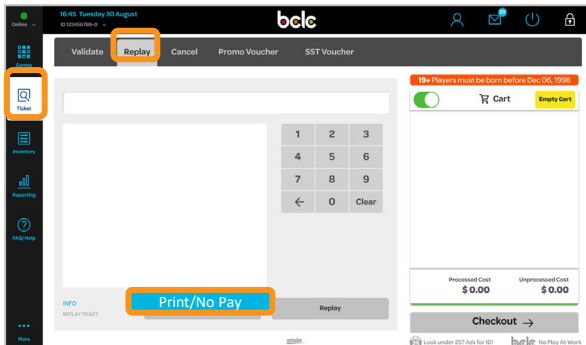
Online

16:45 Tuesday 30 August
ID 123456789-0

bclc

Games

Ticket

Inventory

Reporting

FAQ/Help

More

Validate
Replay
Cancel
Promo Voucher
SST Voucher

19+ Players must be born before Dec 06, 1998

Cart
Empty Cart

| 1 | 2 | 3 |
|---|---|---|
| 4 | 5 | 6 |
| 7 | 8 | 9 |
| ← | 0 | Clear |

INFO
REPLAY TICKET

Print/No Pay

Replay

Processed Cost
$ 0.00

Unprocessed Cost
$0.00

Checkout →

Look under 25? Ask for ID!

bclc No Play At Work